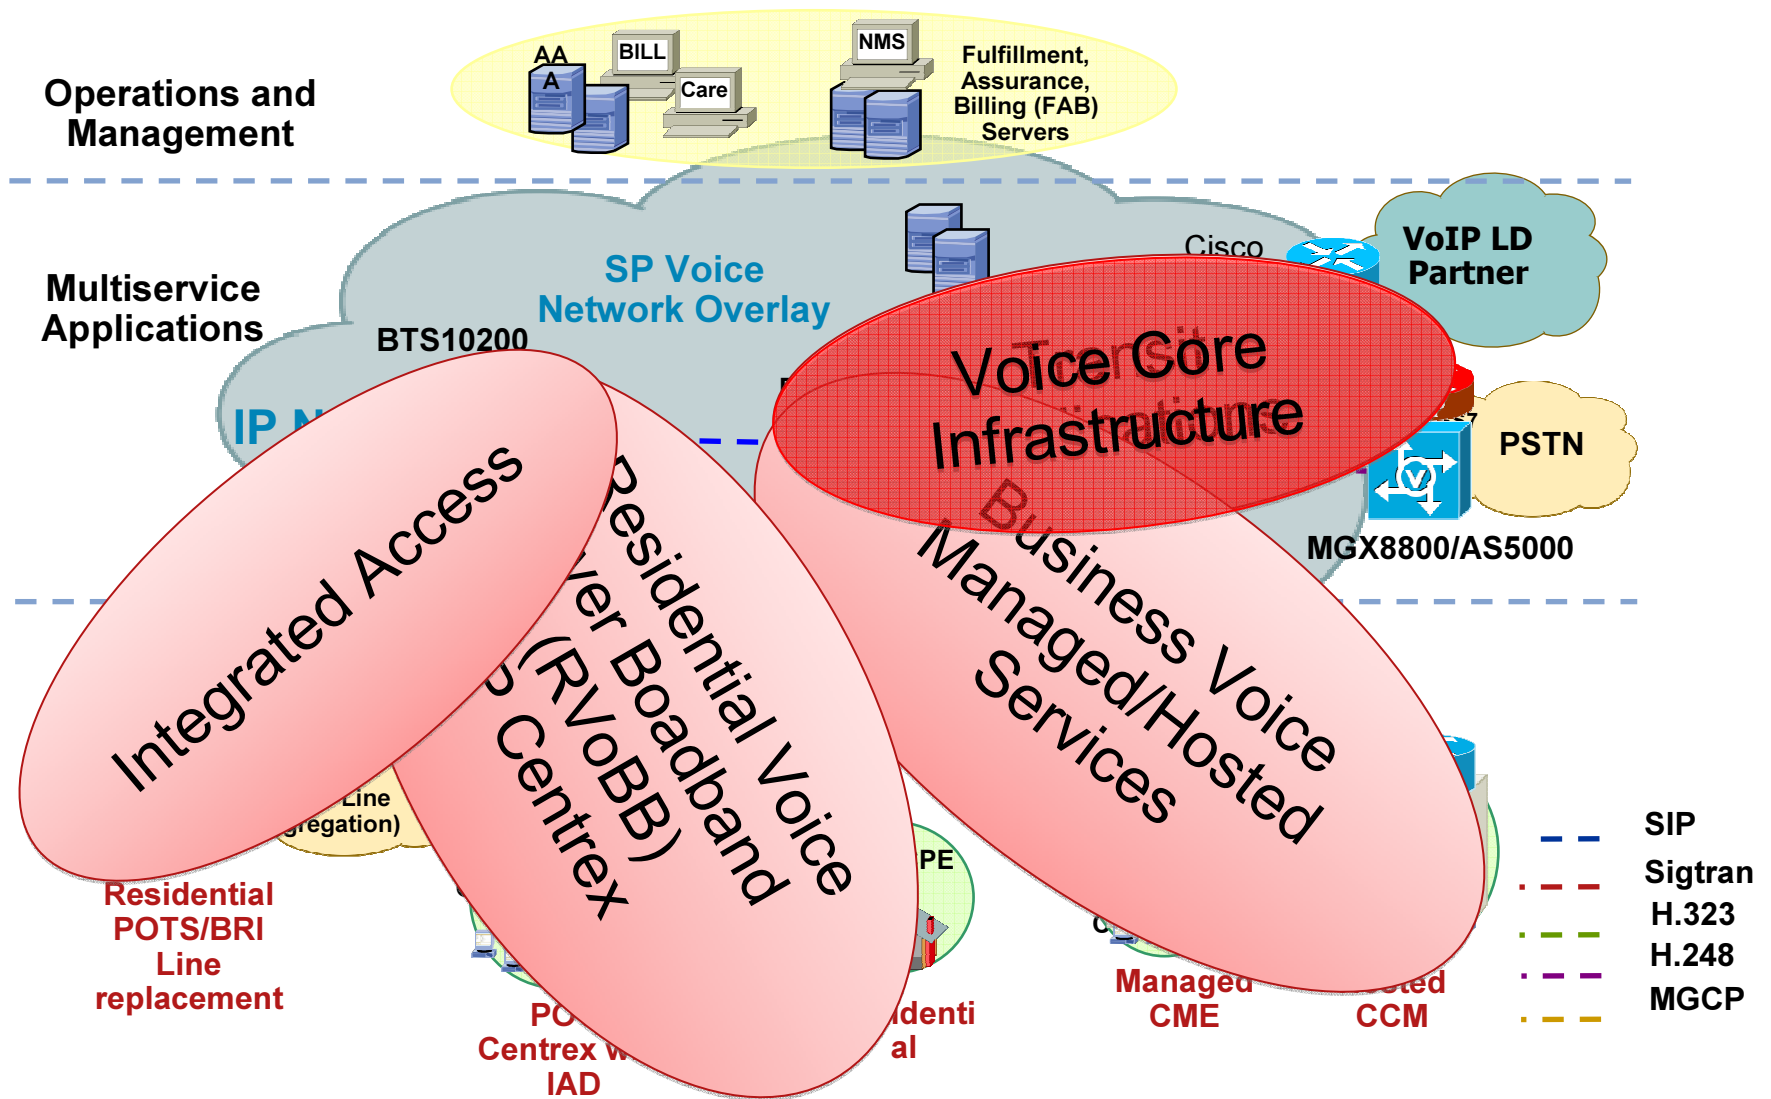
Operations and Management

AA A

BILL

Care

NMS

Fulfillment, Assurance, Billing (FAB) Servers

Multiservice Applications

SP Voice Network Overlay

BTS10200

Cisco

VoIP LD Partner

IP N

Voice Core Infrastructure

PSTN

MGX8800/AS5000

Integrated Access

Residential Voice over Boadband (RVoBB)

Centrex

Business Voice Managed/Hosted Services

Line
regation)

Residential POTS/BRI Line replacement

PO
Centrex w
IAD

PE

identi
al

Managed CME

sted CCM

SIP

Sigtran

H.323

H.248

MGCP